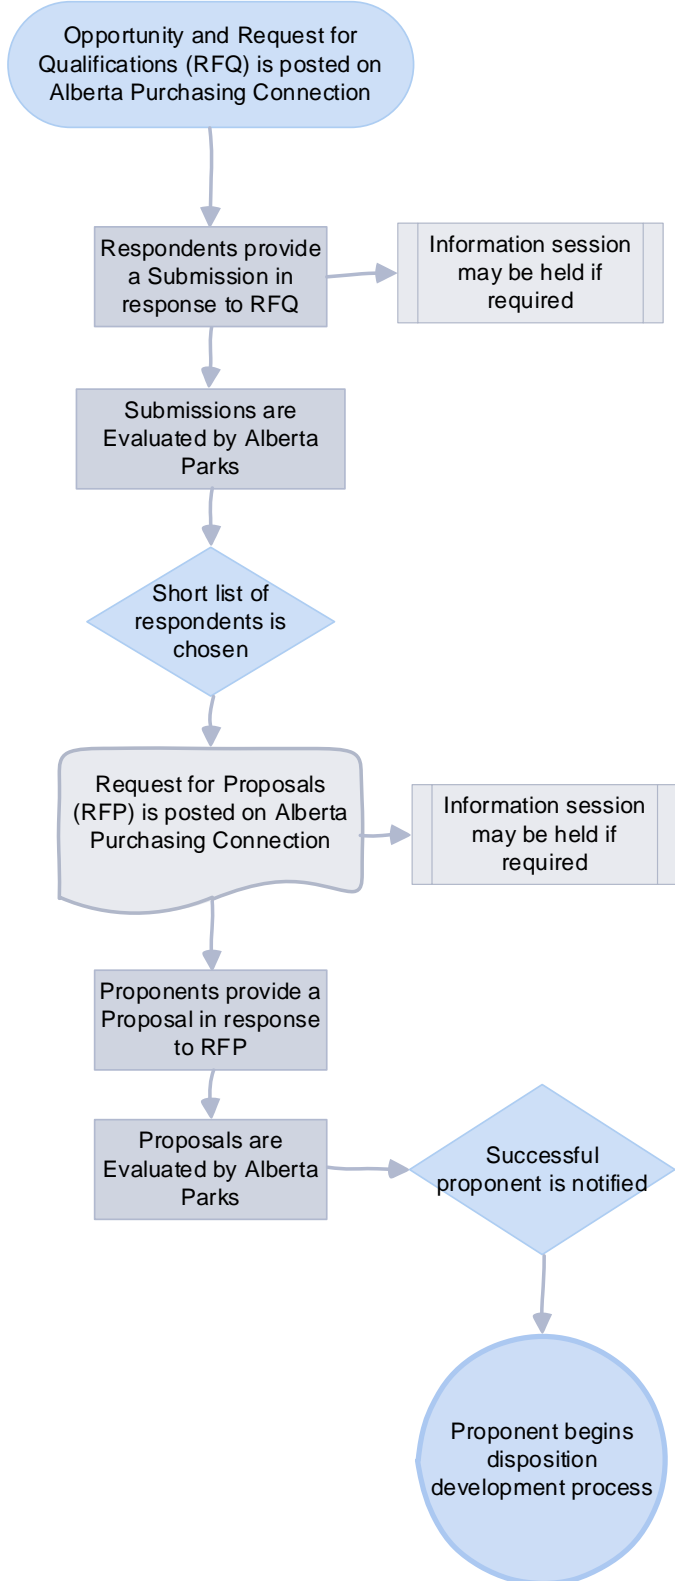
Opportunity and Request for Qualifications (RFQ) is posted on Alberta Purchasing Connection

Respondents provide a Submission in response to RFQ

Information session may be held if required

Submissions are Evaluated by Alberta Parks

Short list of respondents is chosen

Request for Proposals (RFP) is posted on Alberta Purchasing Connection

Information session may be held if required

Proponents provide a Proposal in response to RFP

Proposals are Evaluated by Alberta Parks

Successful proponent is notified

Proponent begins disposition development process